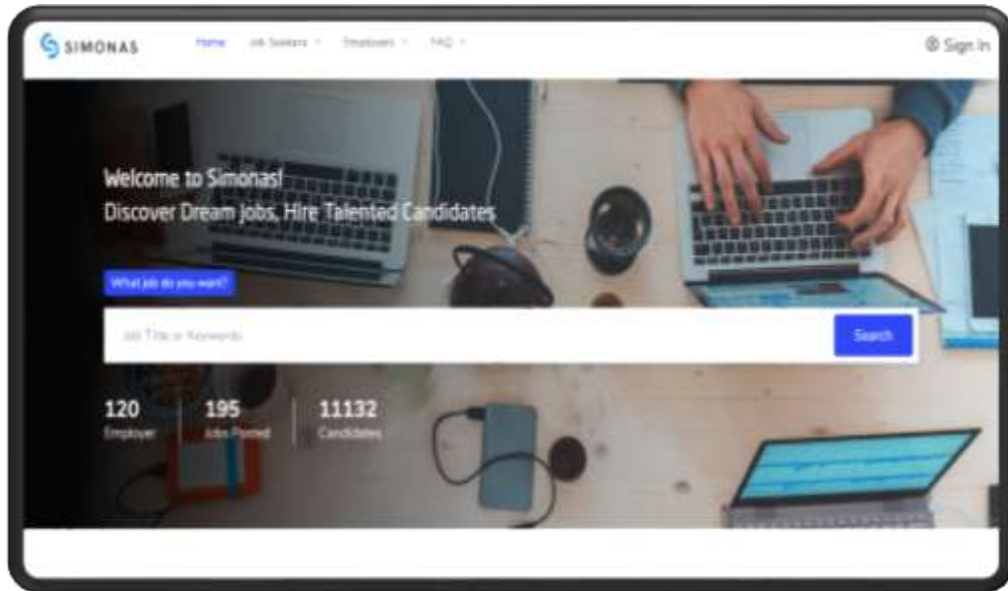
SIMONAS

Home Job Seekers Employers FAQ

Sign In

Welcome to Simonas!
Discover Dream Jobs, Hire Talented Candidates

What job do you want?

Job Title or Keywords

Search

120
Employer

195
Jobs Posted

11132
Candidates